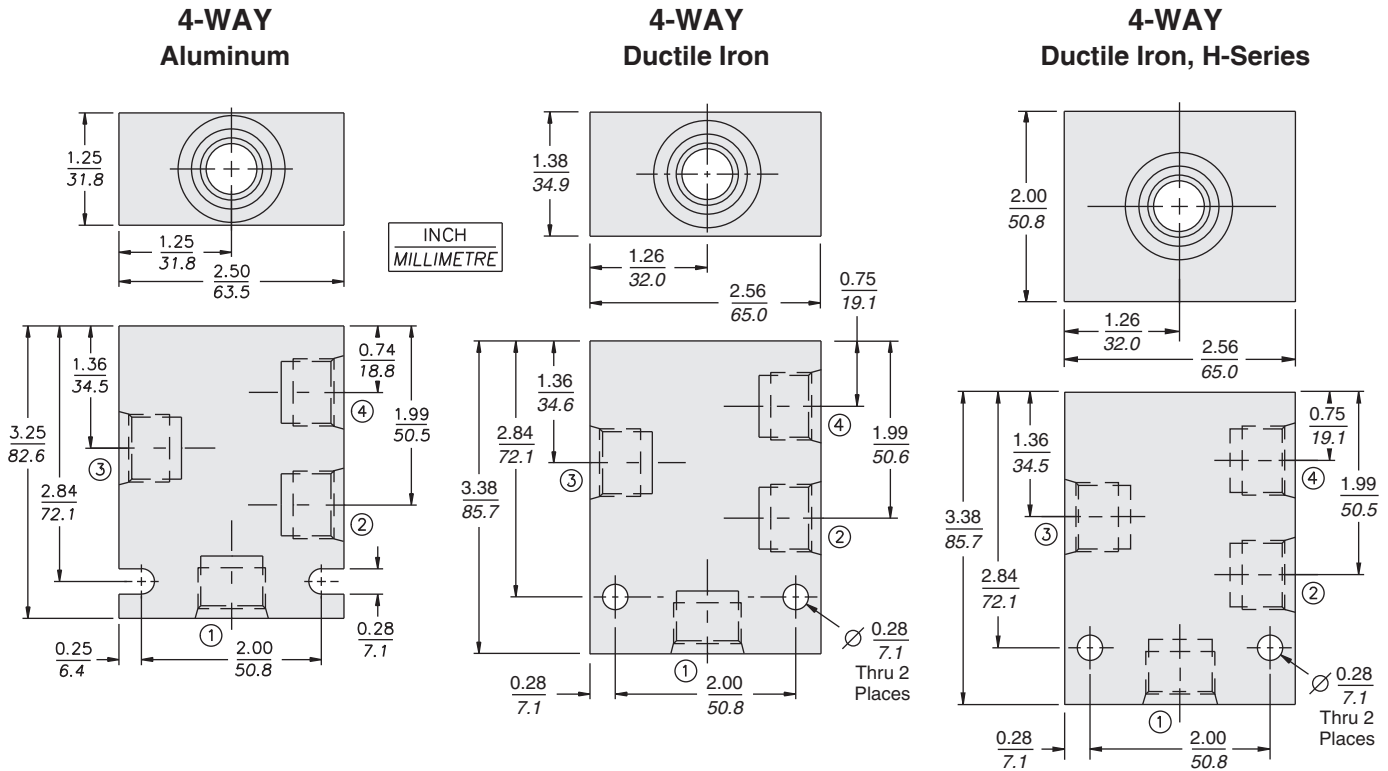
4-WAY
Aluminum

$\frac{1.25}{31.8}$

$\frac{1.25}{31.8}$

$\frac{2.50}{63.5}$

$\frac{INCH}{MILLIMETRE}$

$\frac{1.36}{34.5}$

$\frac{0.74}{18.8}$

④

$\frac{1.99}{50.5}$

$\frac{3.25}{82.6}$

③

$\frac{2.84}{72.1}$

②

①

$\frac{0.28}{7.1}$

$\frac{0.25}{6.4}$

$\frac{2.00}{50.8}$

4-WAY
Ductile Iron

$\frac{1.38}{34.9}$

$\frac{1.26}{32.0}$

$\frac{2.56}{65.0}$

$\frac{0.75}{19.1}$

$\frac{1.36}{34.6}$

④

$\frac{1.99}{50.6}$

$\frac{2.84}{72.1}$

③

$\frac{3.38}{85.7}$

②

$\varnothing$ $\frac{0.28}{7.1}$
Thru 2 Places

①

$\frac{0.28}{7.1}$

$\frac{2.00}{50.8}$

4-WAY
Ductile Iron, H-Series

$\frac{2.00}{50.8}$

$\frac{1.26}{32.0}$

$\frac{2.56}{65.0}$

$\frac{0.75}{19.1}$

$\frac{1.36}{34.5}$

④

$\frac{1.99}{50.5}$

$\frac{3.38}{85.7}$

③

$\frac{2.84}{72.1}$

②

$\varnothing$ $\frac{0.28}{7.1}$
Thru 2 Places

①

$\frac{0.28}{7.1}$

$\frac{2.00}{50.8}$